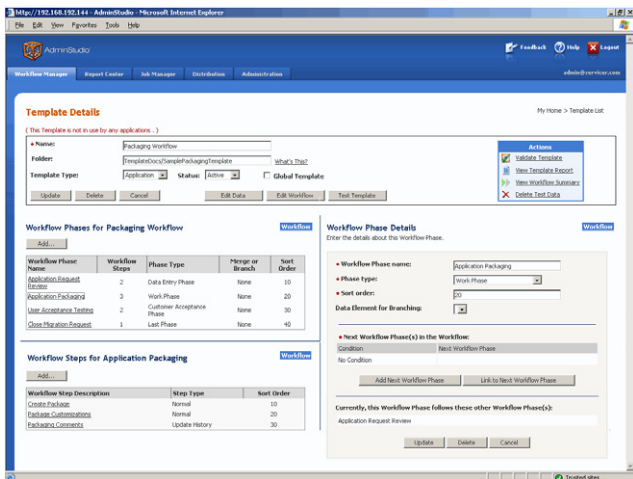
http://192.168.192.144 - AdminStudio - Microsoft Internet Explorer

File Edit View Favorites Tools Help

AdminStudio

Feedback Help Logout

Workflow Manager Report Center Job Manager Distribution Administration

admin@server.com

Template Details

My Home > Template List

( This Template is not in use by any applications . )

• Name: Packaging Workflow

Folder: TemplateDocs\SamplePackagingTemplate What's This?

Template Type: Application Status: Active Global Template

Update Delete Cancel Edit Data Edit Workflow Test Template

Actions
Validate Template
View Template Report
View Workflow Summary
Delete Test Data

Workflow Phases for Packaging Workflow

Workflow

Add...

| Workflow Phase Name | Workflow Steps | Phase Type | Merge or Branch | Sort Order |
|---|---|---|---|---|
| Application Request Review | 2 | Data Entry Phase | None | 10 |
| Application Packaging | 3 | Work Phase | None | 20 |
| User Acceptance Testing | 2 | Customer Acceptance Phase | None | 30 |
| Close Migration Request | 1 | Last Phase | None | 40 |

Workflow Steps for Application Packaging

Workflow

Add...

| Workflow Step Description | Step Type | Sort Order |
|---|---|---|
| Create Package | Normal | 10 |
| Package Customizations | Normal | 20 |
| Packaging Comments | Update History | 30 |

Workflow Phase Details

Workflow

Enter the details about this Workflow Phase.

• Workflow Phase name: Application Packaging

• Phase type: Work Phase

• Sort order: 20

Data Element for Branching:

• Next Workflow Phase(s) in the Workflow:

| Condition | Next Workflow Phase |
|---|---|
| No Condition | |

Add Next Workflow Phase Link to Next Workflow Phase

Currently, this Workflow Phase follows these other Workflow Phase(s):

Application Request Review

Update Delete Cancel

Trusted sites